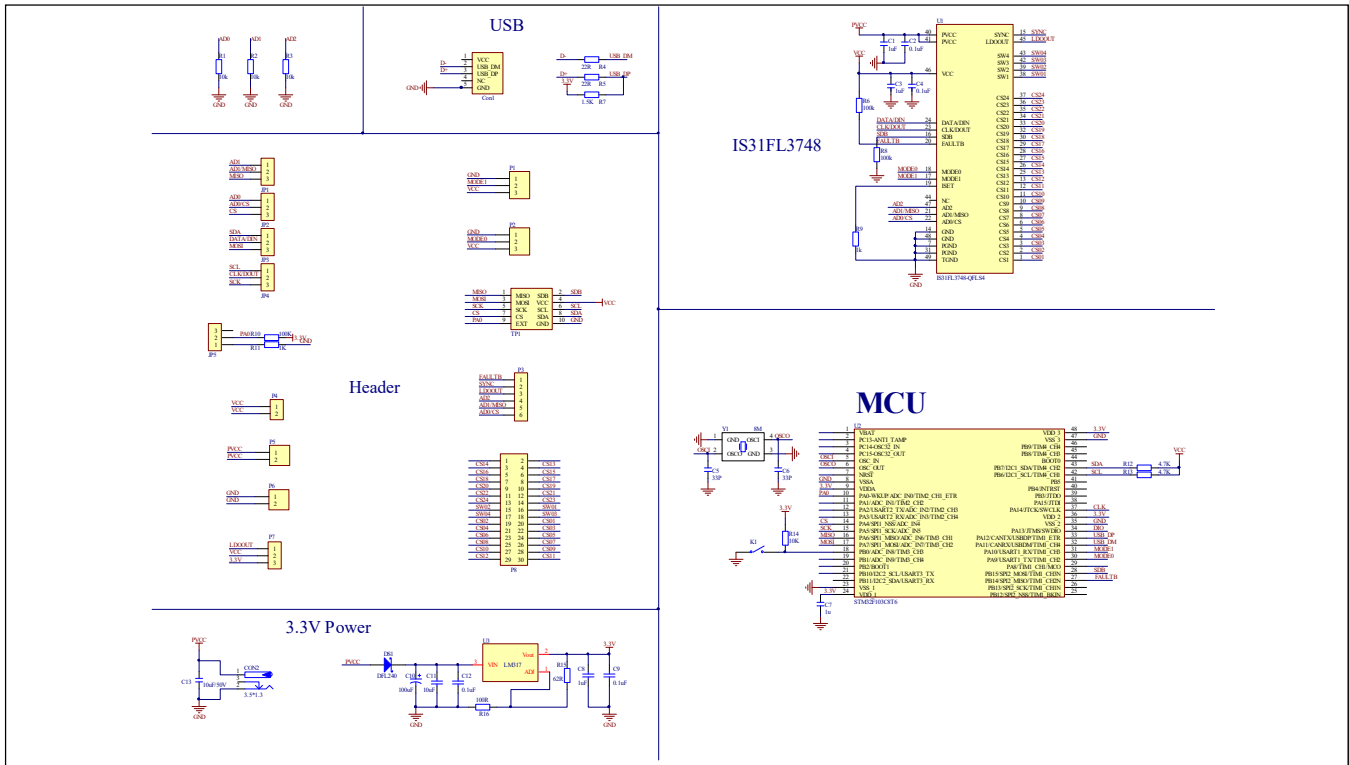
AD0 AD1 AD2
R1 10k R2 10k R3 10k
GND GND GND

USB

VCC
USB_DM
USB_DP
NC
GND
Con1
D-
D+
GND

D- 22R R4 USB_DM
D+ 22R R5 USB_DP
3.3V
1.5K R7

PVCC
U1
PVCC
PVCC
SYNC
LDOOUT
C1 1uF C2 0.1uF
VCC
C3 1uF C4 0.1uF
SW4 SW3 SW2 SW1
R6 100k
DATA/DIN
CLK/DOUT
SDB
FAULTB
R8 100k
MODE0
MODE1
ISET
R9 1k
NC
AD2
AD1/MISO
AD0/CS
GND
GND
PGND
PGND
TGND
CS24 CS23 CS22 CS21 CS20 CS19 CS18 CS17 CS16 CS15 CS14 CS13 CS12 CS11 CS10 CS9 CS8 CS7 CS6 CS5 CS4 CS3 CS2 CS1
GND
IS31FL3748-QFLS4

IS31FL3748

AD1
AD1/MISO
MISO
JP1
AD0
AD0/CS
CS
JP2
SDA
DATA/DIN
MOSI
JP3
SCL
CLK/DOUT
SCK
JP4

GND
MODE1
VCC
P1

GND
MODE0
VCC
P2

MISO MOSI SCK CS PA0
MISO MOSI SCK CS EXT
SDB VCC SCL SDA GND
SDB
VCC
SCL
SDA
GND
TP1

PA0 R10 100K
R11 1K
3.3V
GND
JP5

Header

FAULTB
SYNC
LDOOUT
AD2
AD1/MISO
AD0/CS
P3

VCC
VCC
P4

PVCC
PVCC
P5

GND
GND
P6

LDOOUT
VCC
3.3V
P7

CS14 CS16 CS18 CS20 CS22 CS24 SW02 SW04 CS02 CS04 CS06 CS08 CS10 CS12
CS13 CS15 CS17 CS19 CS21 CS23 SW01 SW03 CS01 CS03 CS05 CS07 CS09 CS11
P8

MCU

Y1 8M
GND OSC1
OSC0 GND
OSC1
OSC0
C5 33P
C6 33P

U2
VBAT
PC13-ANTI_TAMP
PC14-OSC32_IN
PC15-OSC32_OUT
OSC_IN
OSC_OUT
NRST
VSSA
VDDA
PA0-WKUP/ADC_IN0/TIM2_CH1_ETR
PA1/ADC_IN1/TIM2_CH2
PA2/USART2_TX/ADC_IN2/TIM2_CH3
PA3/USART2_RX/ADC_IN3/TIM2_CH4
PA4/SPI1_NSS/ADC_IN4
PA5/SPI1_SCK/ADC_IN5
PA6/SPI1_MISO/ADC_IN6/TIM3_CH1
PA7/SPI1_MOSI/ADC_IN7/TIM3_CH2
PB0/ADC_IN8/TIM3_CH3
PB1/ADC_IN9/TIM3_CH4
PB2/BOOT1
PB10/I2C2_SCL/USART3_TX
PB11/I2C2_SDA/USART3_RX
VSS_1
VDD_1
VDD_3
VSS_3
PB9/TIM4_CH4
PB8/TIM4_CH3
BOOT0
PB7/I2C1_SDA/TIM4_CH2
PB6/I2C1_SCL/TIM4_CH1
PB5
PB4/JNTRST
PB3/JTDO
PA15/JTDI
PA14/JTCK/SWCLK
VDD_2
VSS_2
PA13/JTMS/SWDIO
PA12/CANTX/USBDP/TIM1_ETR
PA11/CANRX/USBDM/TIM1_CH4
PA10/USART1_RX/TIM1_CH3
PA9/USART1_TX/TIM1_CH2
PA8/TIM1_CH1/MCO
PB15/SPI2_MOSI/TIM1_CH3N
PB14/SPI2_MISO/TIM1_CH2N
PB13/SPI2_SCK/TIM1_CH1N
PB12/SPI2_NSS/TIM1_BKIN
STM32F103C8T6
3.3V GND SDA SCL CLK 3.3V GND DIO USB_DP USB_DM MODE1 MODE0 SDB FAULTB
R12 4.7K
R13 4.7K
VCC
K1
R14 10K
3.3V
C7 1u

3.3V Power

PVCC
CON2
C13 10uF/50V
3.5*1.3
GND

PVCC
DS1 DFL240
C10 100uF
C11 10uF
C12 0.1uF
U3
VIN LM317 Vout ADJ
R16 100R
R15 62R
C8 1uF
C9 0.1uF
3.3V
GND
GND